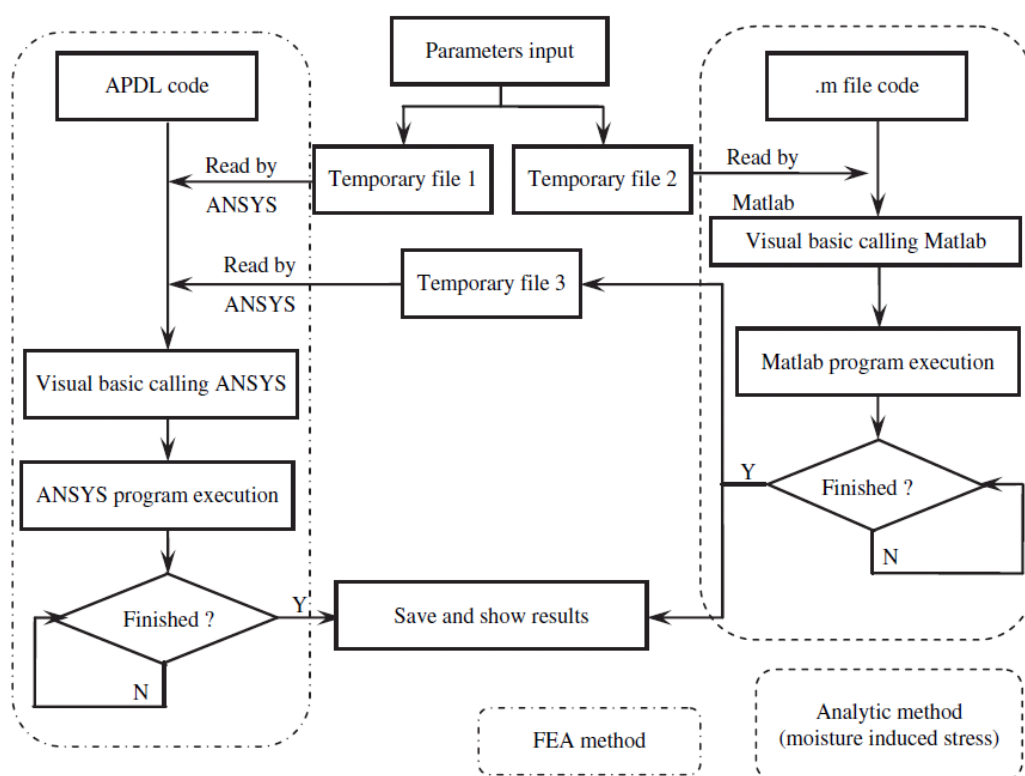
Parameters input

APDL code

.m file code

Read by
ANSYS

Temporary file 1

Temporary file 2

Read by
Matlab

Visual basic calling Matlab

Read by
ANSYS

Temporary file 3

Matlab program execution

Visual basic calling ANSYS

Y

Finished ?

N

ANSYS program execution

Finished ?

Y

Save and show results

N

FEA method

Analytic method
(moisture induced stress)